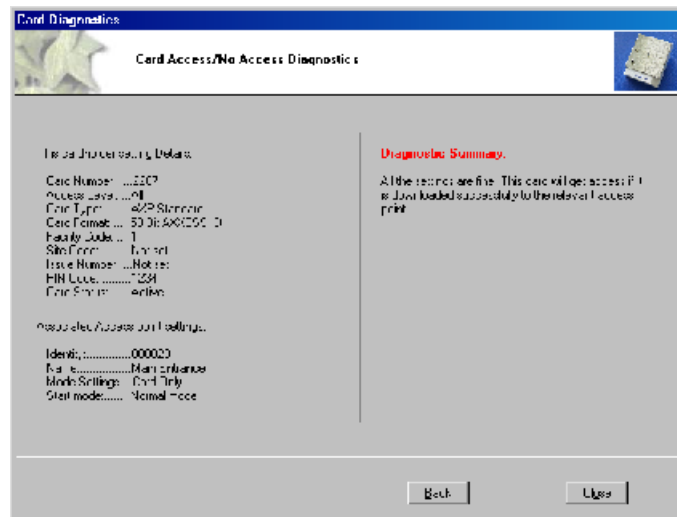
Card Diagnostics

Card Access/No Access Diagnostics

Initial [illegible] Details

Card Number ....2207
Access Level ....All
Card Type ....AXP Standard
Card Format ....50 Bit AXIOM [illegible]
Facility Code ....1
Site Code ....Not set
Issue Number ....Not set
PIN Code ..........1234
Card Status ....Active

Associated Access Point Settings

Identity..............000020
Name..................Maintenance
Mode Settings ....Card Only
Start mode.......Normal mode

Diagnostic Summary.

All the settings are fine. This card will get access if it is downloaded successfully to the relevant access point.

Back

Close